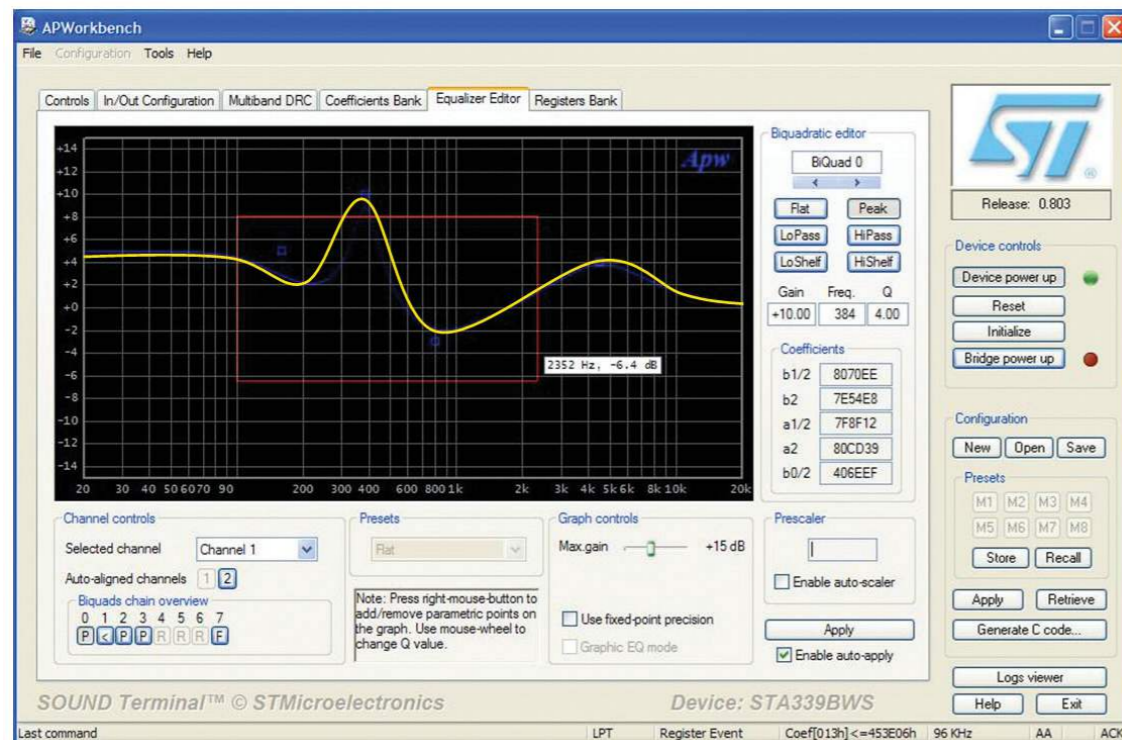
APWorkbench

File Configuration Tools Help

Controls | In/Out Configuration | Multiband DRC | Coefficients Bank | Equalizer Editor | Registers Bank

+14
+12
+10
+8
+6
+4
+2
+0
-2
-4
-6
-8
-10
-12
-14

Apw

2352 Hz, -6.4 dB

20 30 40 50 60 70 90 200 300 400 600 800 1k 2k 3k 4k 5k 6k 8k 10k 20k

Biquadratic editor
BiQuad 0
< >
Flat Peak
LoPass HiPass
LoShelf HiShelf
Gain Freq. Q
+10.00 384 4.00

Coefficients
b1/2 8070EE
b2 7E54E8
a1/2 7F8F12
a2 80CD39
b0/2 406EEF

Release: 0.803

Device controls
Device power up
Reset
Initialize
Bridge power up

Configuration
New Open Save
Presets
M1 M2 M3 M4
M5 M6 M7 M8
Store Recall

Apply Retrieve
Generate C code...

Logs viewer
Help Exit

Channel controls
Selected channel Channel 1
Auto-aligned channels 1 2
Biquads chain overview
0 1 2 3 4 5 6 7
P < P P R R R F

Presets
Flat

Note: Press right-mouse-button to add/remove parametric points on the graph. Use mouse-wheel to change Q value.

Graph controls
Max.gain +15 dB
Use fixed-point precision
Graphic EQ mode

Prescaler
Enable auto-scaler
Apply
Enable auto-apply

SOUND Terminal™ © STMicroelectronics
Device: STA339BWS

Last command | LPT | Register Event | Coef[013h]<=453E06h | 96 KHz | AA | ACK